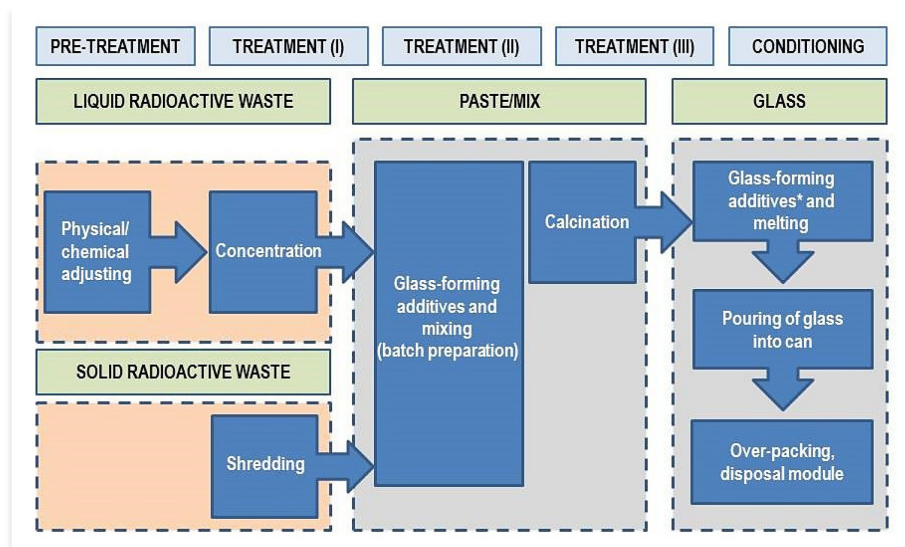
PRE-TREATMENT
TREATMENT (I)
TREATMENT (II)
TREATMENT (III)
CONDITIONING

LIQUID RADIOACTIVE WASTE
PASTE/MIX
GLASS

Physical/ chemical adjusting
Concentration
Glass-forming additives and mixing (batch preparation)
Calcination
Glass-forming additives* and melting
Pouring of glass into can
Over-packing, disposal module

SOLID RADIOACTIVE WASTE

Shredding